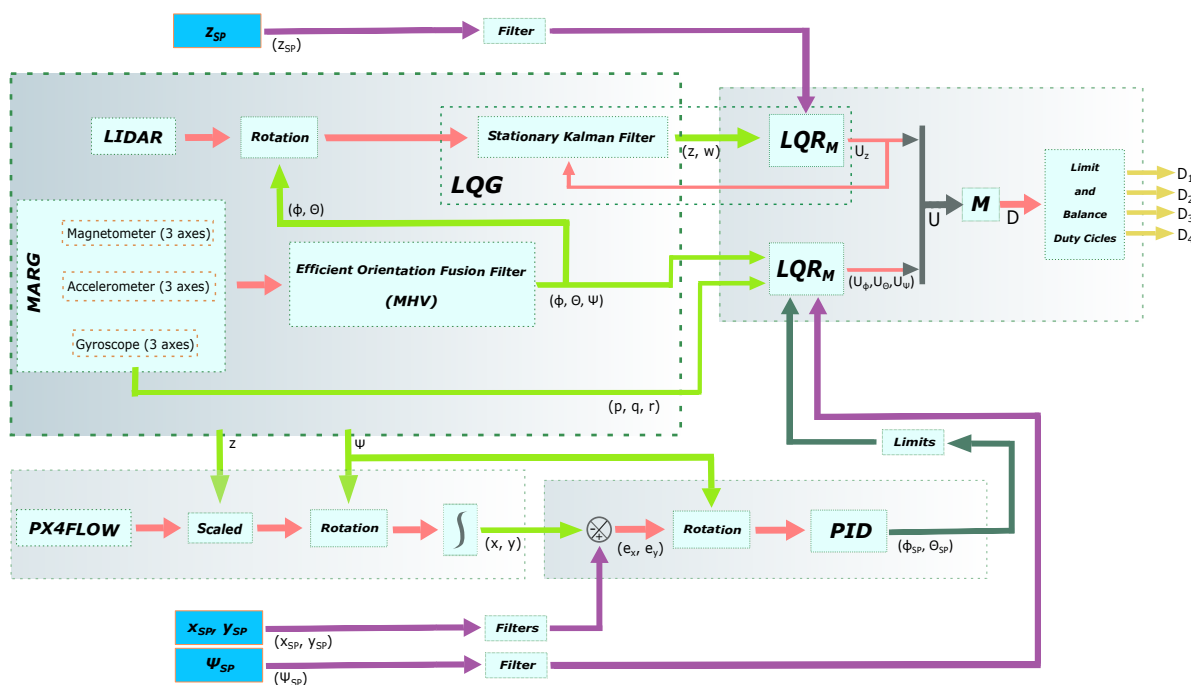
$z_{SP}$
$(z_{SP})$
Filter
LIDAR
Rotation
Stationary Kalman Filter
$(z, w)$
$LQR_M$
$U_z$
LQG
$(\phi, \Theta)$
MARG
Magnetometer (3 axes)
Accelerometer (3 axes)
Gyroscope (3 axes)
Efficient Orientation Fusion Filter
(MHV)
$(\phi, \Theta, \Psi)$
$LQR_M$
$(U_\phi, U_\Theta, U_\Psi)$
U
M
D
Limit
and
Balance
Duty Cicles
$D_1$
$D_2$
$D_3$
$D_4$
$(p, q, r)$
z
$\Psi$
Limits
PX4FLOW
Scaled
Rotation
$\int$
$(x, y)$
$(e_x, e_y)$
Rotation
PID
$(\phi_{SP}, \Theta_{SP})$
$x_{SP}, y_{SP}$
$(x_{SP}, y_{SP})$
Filters
$\Psi_{SP}$
$(\Psi_{SP})$
Filter